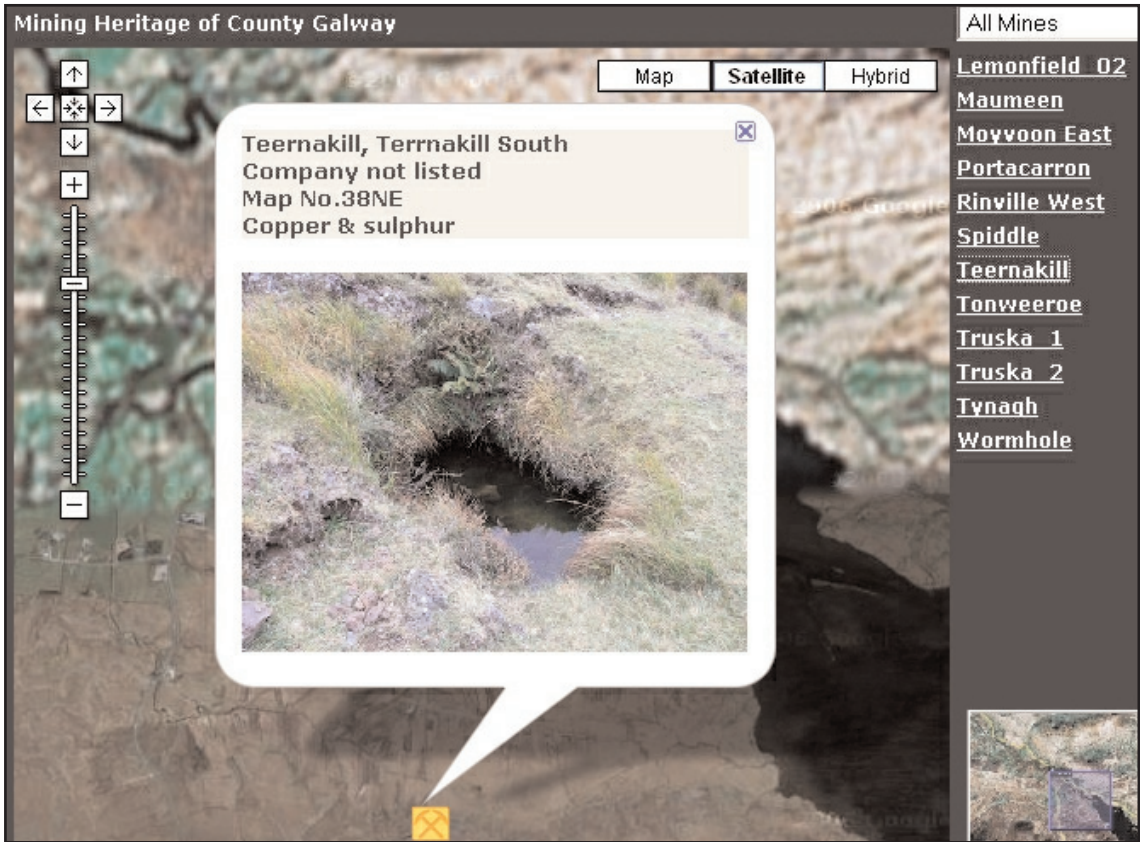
Mining Heritage of County Galway

All Mines

Map
Satellite
Hybrid

+
−

Teernakill, Ternakill South
Company not listed
Map No.38NE
Copper & sulphur

Lemonfield 02
Maumeen
Moyvoon East
Portacarron
Rinville West
Spiddle
Teernakill
Tonweeroe
Truska 1
Truska 2
Tynagh
Wormhole

©2006 Google
©2006 Google
©2006 Google
©2006 Google